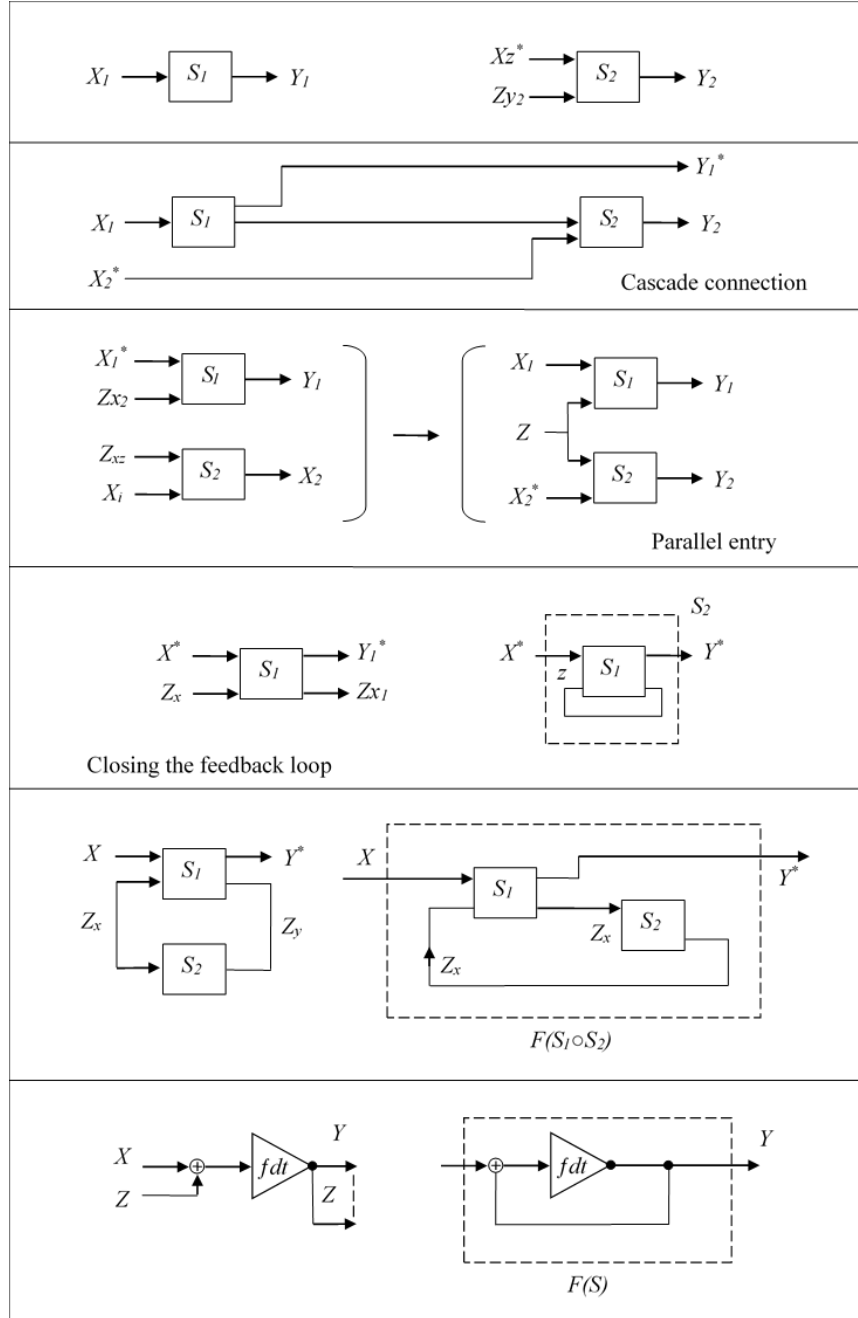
$X_1$ $S_1$ $Y_1$

$Xz^*$ $Zy_2$ $S_2$ $Y_2$

$Y_1^*$

$X_1$ $S_1$ $S_2$ $Y_2$

$X_2^*$

Cascade connection

$X_1^*$ $Zx_2$ $S_1$ $Y_1$

$Z_{xz}$ $X_i$ $S_2$ $X_2$

$X_1$ $S_1$ $Y_1$

$Z$

$X_2^*$ $S_2$ $Y_2$

Parallel entry

$X^*$ $Z_x$ $S_1$ $Y_1^*$ $Zx_1$

$S_2$

$X^*$ $z$ $S_1$ $Y^*$

Closing the feedback loop

$X$ $S_1$ $Y^*$

$Z_x$ $Z_y$

$S_2$

$X$ $S_1$ $Y^*$

$Z_x$ $S_2$

$Z_x$

$F(S_1 \circ S_2)$

$X$ $Z$ $\oplus$ $fdt$ $Y$ $Z$

$\oplus$ $fdt$ $Y$

$F(S)$